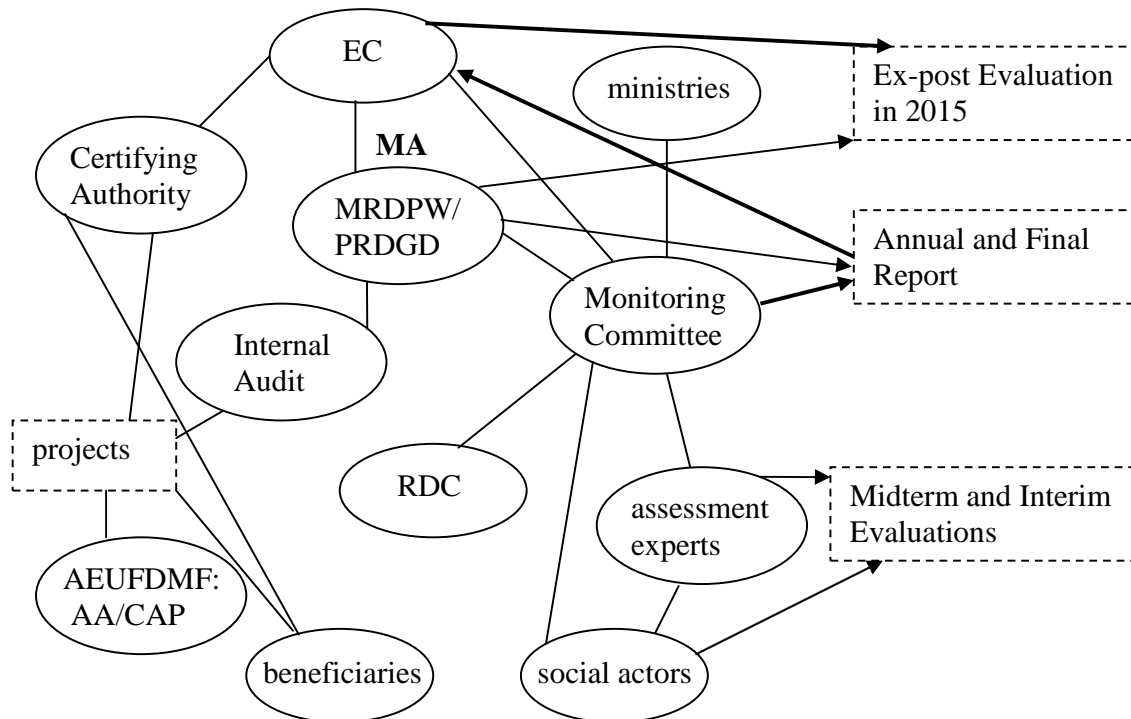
EC

ministries

Ex-post Evaluation in 2015

Certifying Authority

MA

MRDPW/ PRDGD

Annual and Final Report

Monitoring Committee

Internal Audit

projects

RDC

assessment experts

Midterm and Interim Evaluations

AEUFDMF: AA/CAP

beneficiaries

social actors